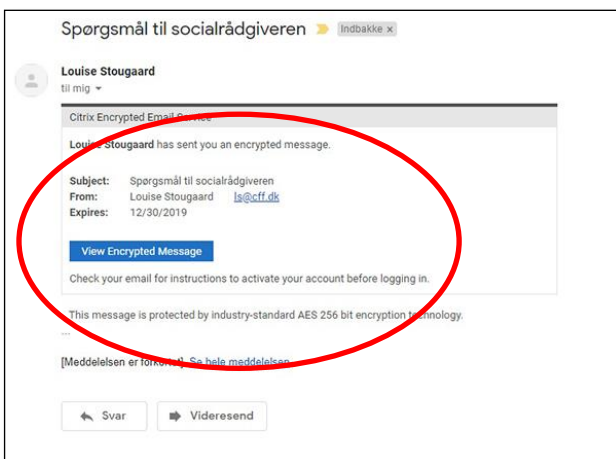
Spørgsmål til socialrådgiveren Indbakke ×

Louise Stougaard
til mig

Citrix Encrypted Email Service

Louise Stougaard has sent you an encrypted message.

Subject: Spørgsmål til socialrådgiveren
From: Louise Stougaard ls@cff.dk
Expires: 12/30/2019

View Encrypted Message

Check your email for instructions to activate your account before logging in.

This message is protected by industry-standard AES 256 bit encryption technology.

...

[Meddelelsen er forkortet] Se hele meddelelsen

Svar
Videresend